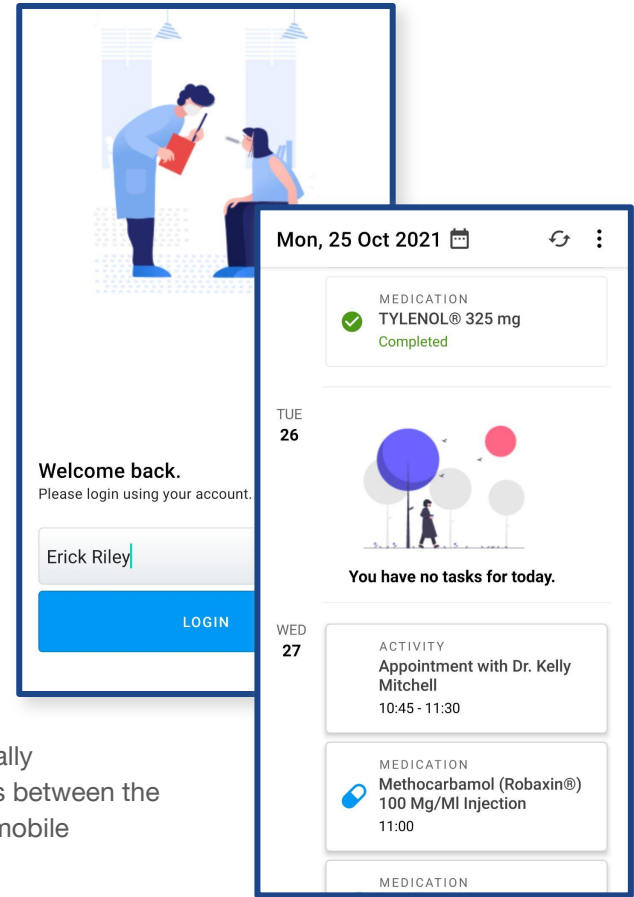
Welcome back.
Please login using your account.

Erick Riley

LOGIN

ally
s between the
mobile

Mon, 25 Oct 2021

MEDICATION
TYLENOL® 325 mg
Completed

TUE
26

You have no tasks for today.

WED
27

ACTIVITY
Appointment with Dr. Kelly Mitchell
10:45 - 11:30

MEDICATION
Methocarbamol (Robaxin®) 100 Mg/Ml Injection
11:00

MEDICATION